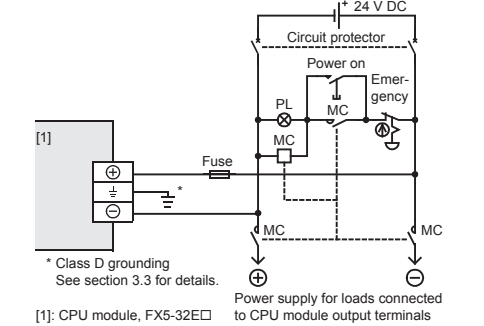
+ 24 V DC

Circuit protector

Power on

Emergency

PL

MC

MC

[1]

Fuse

$\oplus$

$\ominus$

*

MC

MC

* Class D grounding
See section 3.3 for details.

$\oplus$

$\ominus$

Power supply for loads connected to CPU module output terminals

[1]: CPU module, FX5-32E□